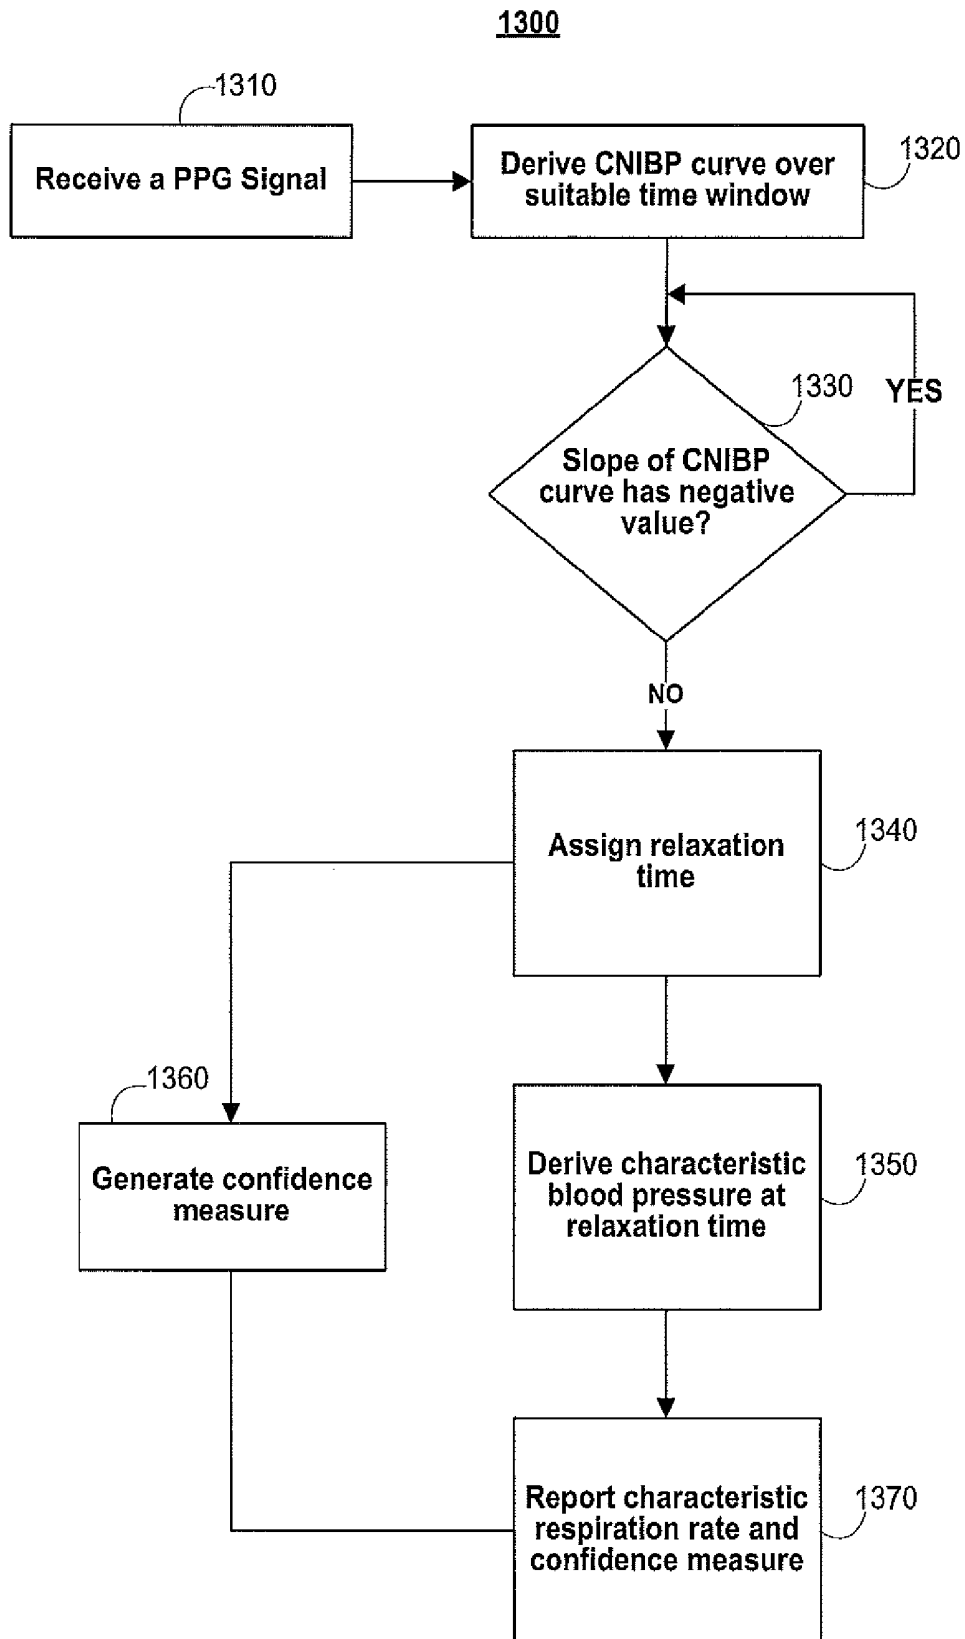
1300

1310

Receive a PPG Signal

Derive CNIBP curve over suitable time window

1320

1330

YES

Slope of CNIBP curve has negative value?

NO

Assign relaxation time

1340

1360

Generate confidence measure

Derive characteristic blood pressure at relaxation time

1350

Report characteristic respiration rate and confidence measure

1370